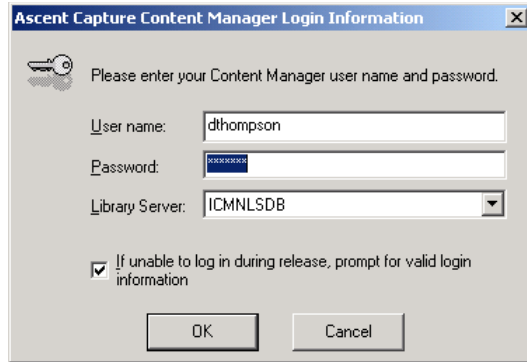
Ascent Capture Content Manager Login Information

Please enter your Content Manager user name and password.

User name: dthompson

Password: *******

Library Server: ICMNLSDB

If unable to log in during release, prompt for valid login information

OK

Cancel